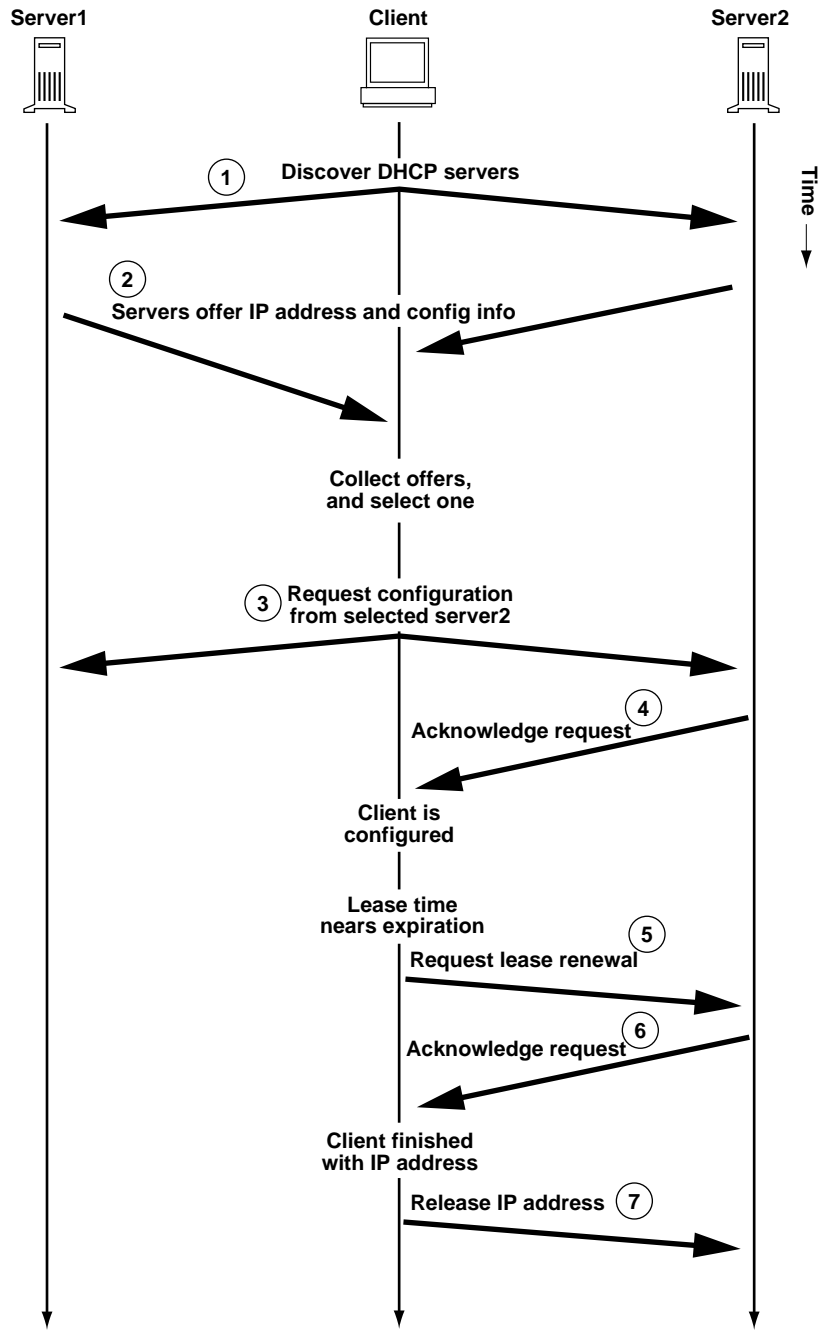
Server1

Client

Server2

Time

1 Discover DHCP servers

2 Servers offer IP address and config info

Collect offers, and select one

3 Request configuration from selected server2

4 Acknowledge request

Client is configured

Lease time nears expiration

5 Request lease renewal

6 Acknowledge request

Client finished with IP address

Release IP address 7